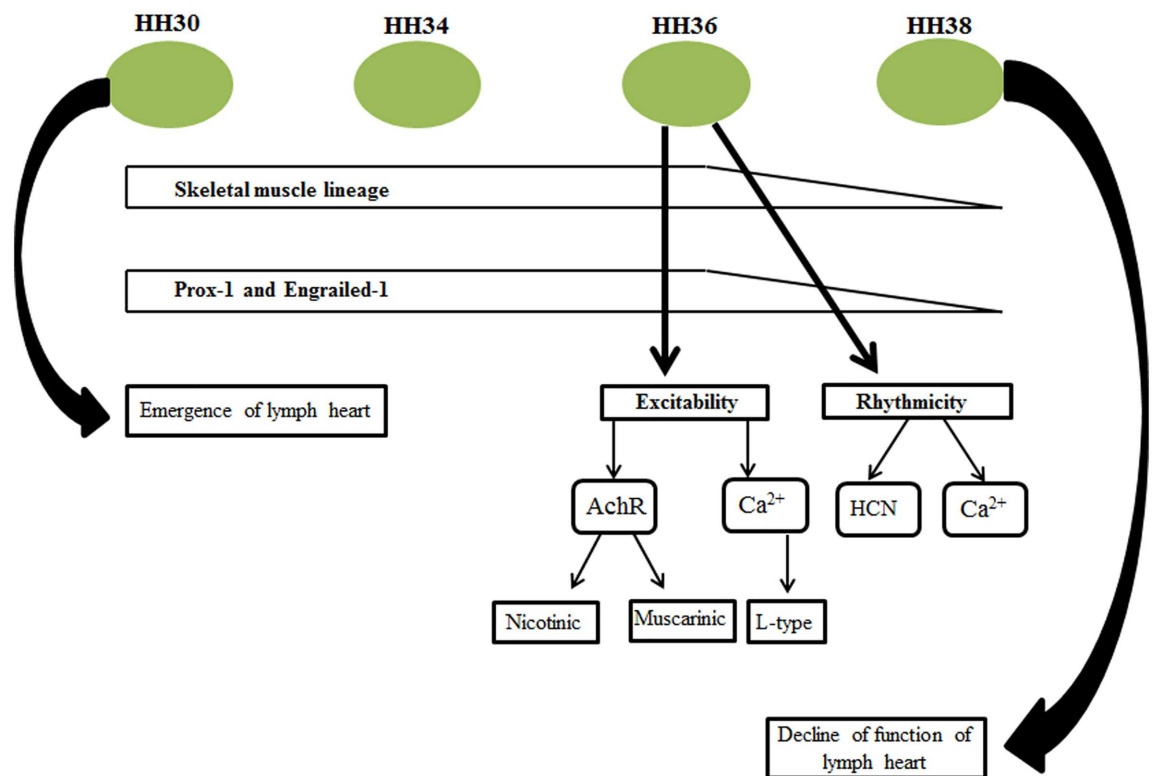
HH30

HH34

HH36

HH38

Skeletal muscle lineage

Prox-1 and Engrailed-1

Emergence of lymph heart

Excitability

Rhythmicity

AchR

$Ca^{2+}$

HCN

$Ca^{2+}$

Nicotinic

Muscarinic

L-type

Decline of function of lymph heart